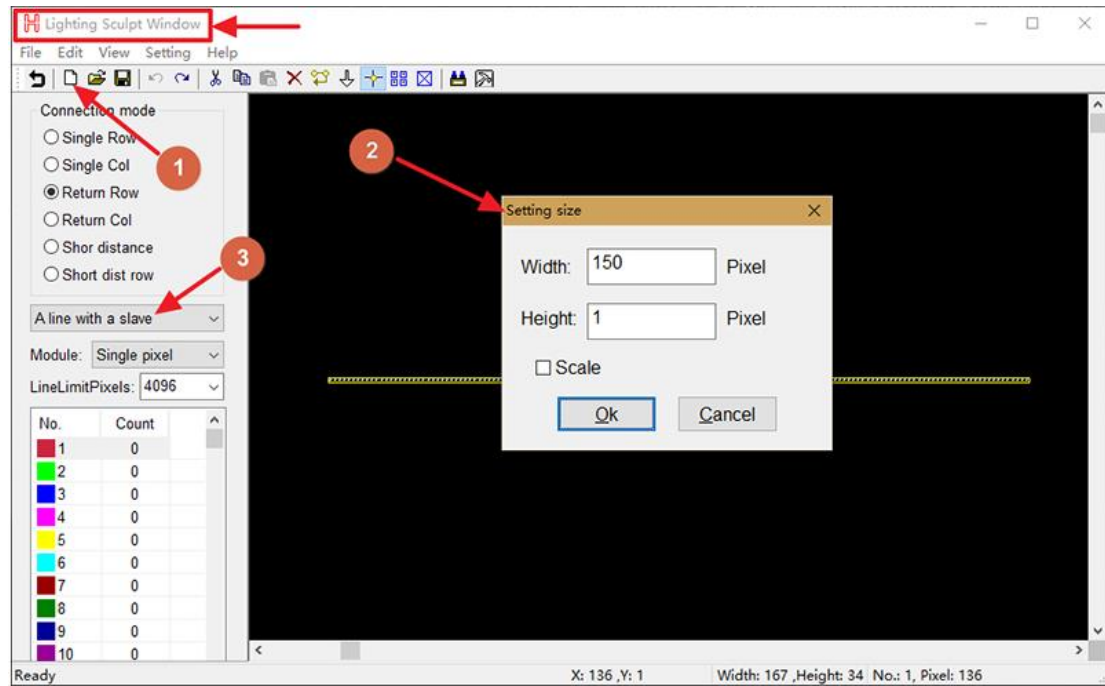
Lighting Sculpt Window

File Edit View Setting Help

Connection mode

Single Row

Single Col

Return Row

Return Col

Shor distance

Short dist row

1

2

3

A line with a slave

Module: Single pixel

LineLimitPixels: 4096

| No. | Count |
|---|---|
| 1 | 0 |
| 2 | 0 |
| 3 | 0 |
| 4 | 0 |
| 5 | 0 |
| 6 | 0 |
| 7 | 0 |
| 8 | 0 |
| 9 | 0 |
| 10 | 0 |

Setting size

Width: 150 Pixel

Height: 1 Pixel

Scale

Ok Cancel

Ready X: 136 ,Y: 1 Width: 167 ,Height: 34 No.: 1, Pixel: 136